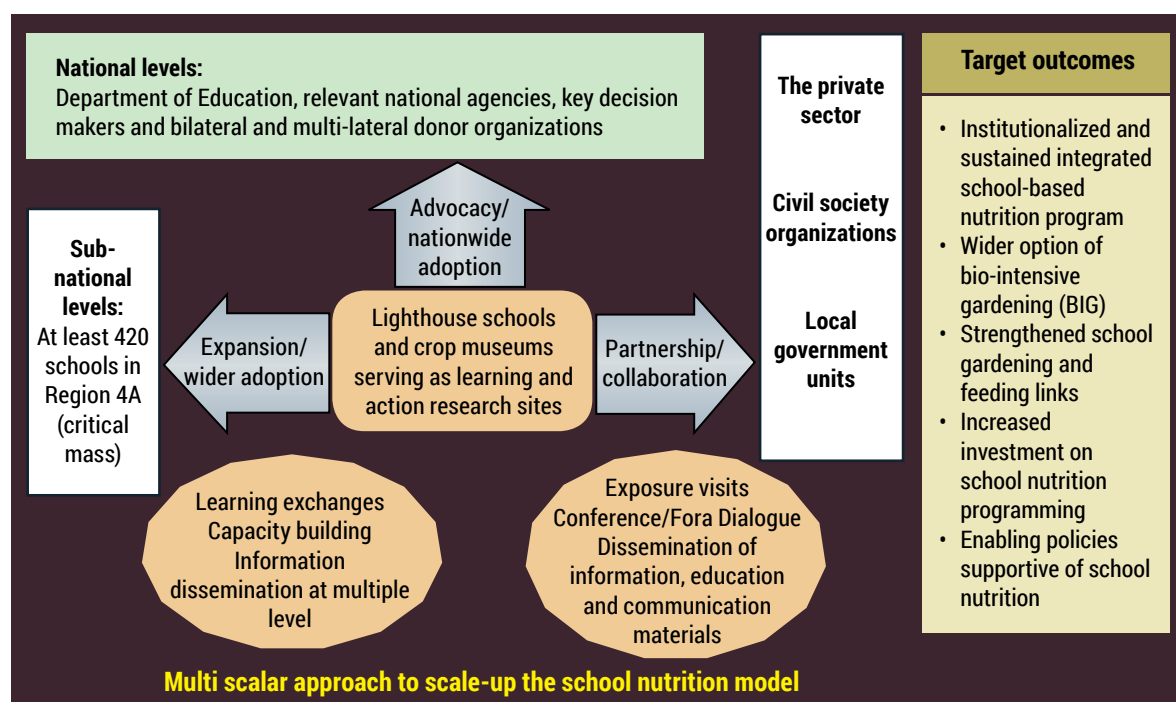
National levels:
Department of Education, relevant national agencies, key decision makers and bilateral and multi-lateral donor organizations

The private sector

Civil society organizations

Local government units

Target outcomes

- Institutionalized and sustained integrated school-based nutrition program
- Wider option of bio-intensive gardening (BIG)
- Strengthened school gardening and feeding links
- Increased investment on school nutrition programming
- Enabling policies supportive of school nutrition

Advocacy/ nationwide adoption

Sub-national levels:
At least 420 schools in Region 4A (critical mass)

Expansion/ wider adoption

Lighthouse schools and crop museums serving as learning and action research sites

Partnership/ collaboration

Learning exchanges
Capacity building
Information dissemination at multiple level

Exposure visits
Conference/Fora Dialogue
Dissemination of information, education and communication materials

Multi scalar approach to scale-up the school nutrition model